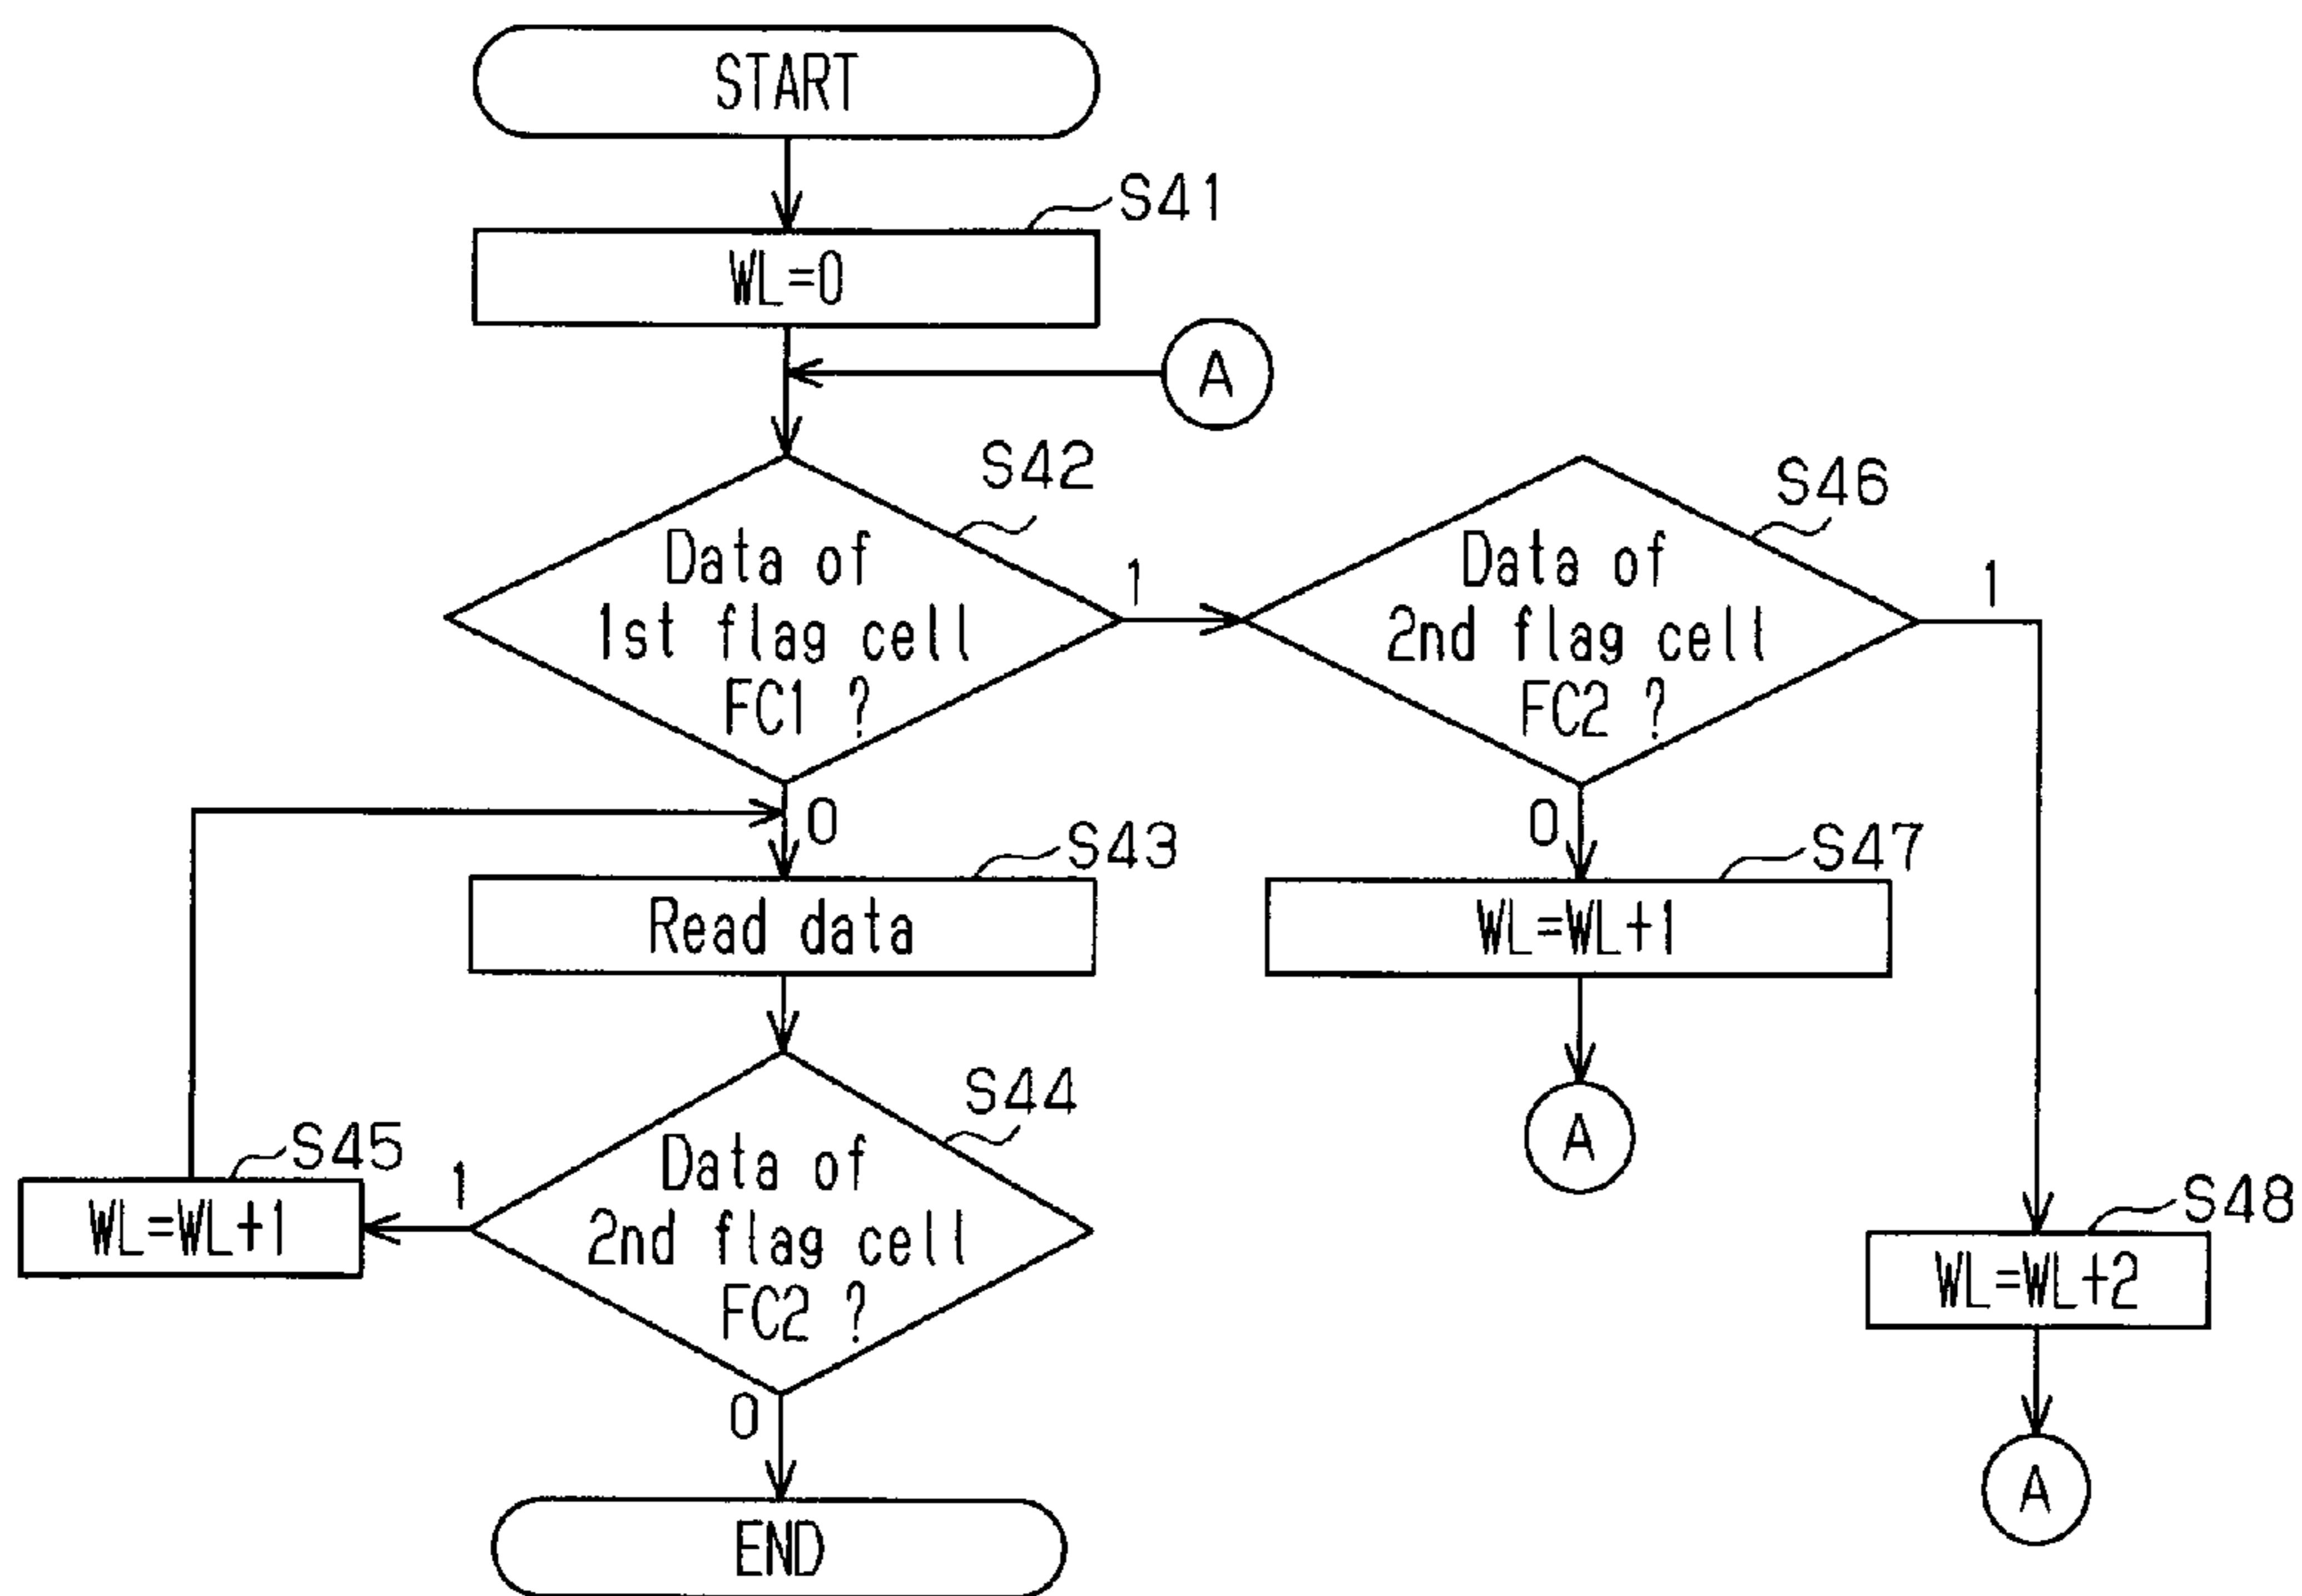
START

S41
WL=0

A

S42
Data of 1st flag cell FC1 ?

1

S46
Data of 2nd flag cell FC2 ?

1

0

S43
Read data

0

S47
WL=WL+1

A

S44
Data of 2nd flag cell FC2 ?

S45
WL=WL+1

1

0

END

S48
WL=WL+2

A